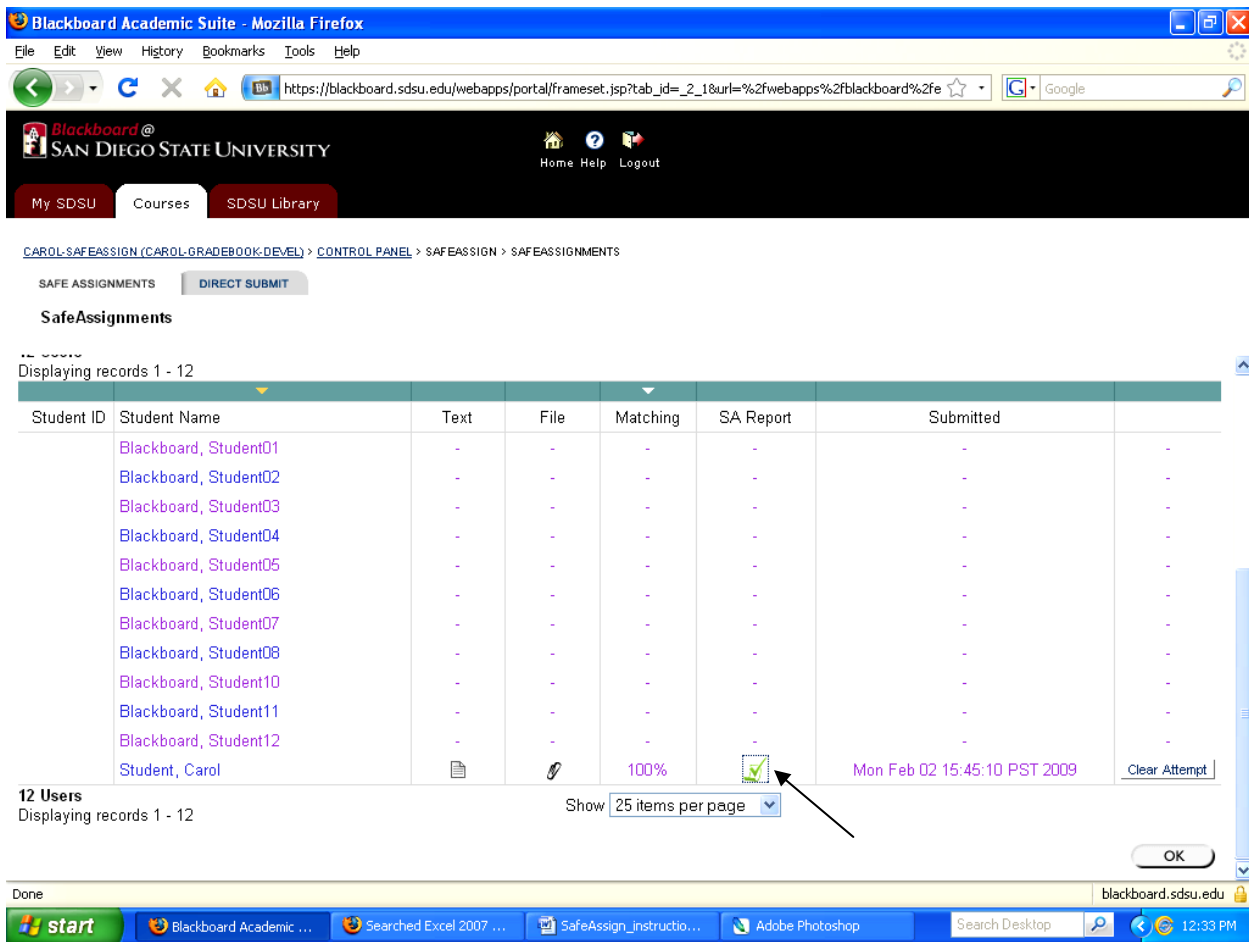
Blackboard Academic Suite - Mozilla Firefox

File Edit View History Bookmarks Tools Help

https://blackboard.sdsu.edu/webapps/portal/frameset.jsp?tab_id=_2_1&url=%2fwebapps%2fblackboard%2fe

Google

Blackboard@ SAN DIEGO STATE UNIVERSITY

Home Help Logout

My SDSU Courses SDSU Library

CAROL-SAFEASSIGN (CAROL-GRADEBOOK-DEVEL) > CONTROL PANEL > SAFEASSIGN > SAFEASSIGNMENTS

SAFE ASSIGNMENTS DIRECT SUBMIT

SafeAssignments

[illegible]
Displaying records 1 - 12

| Student ID | Student Name | Text | File | Matching | SA Report | Submitted | |
|---|---|---|---|---|---|---|---|
| | Blackboard, Student01 | - | - | - | - | - | - |
| | Blackboard, Student02 | - | - | - | - | - | - |
| | Blackboard, Student03 | - | - | - | - | - | - |
| | Blackboard, Student04 | - | - | - | - | - | - |
| | Blackboard, Student05 | - | - | - | - | - | - |
| | Blackboard, Student06 | - | - | - | - | - | - |
| | Blackboard, Student07 | - | - | - | - | - | - |
| | Blackboard, Student08 | - | - | - | - | - | - |
| | Blackboard, Student10 | - | - | - | - | - | - |
| | Blackboard, Student11 | - | - | - | - | - | - |
| | Blackboard, Student12 | - | - | - | - | - | - |
| | Student, Carol | | | 100% | | Mon Feb 02 15:45:10 PST 2009 | Clear Attempt |

12 Users
Displaying records 1 - 12

Show 25 items per page

OK

Done

blackboard.sdsu.edu

start Blackboard Academic ... Searched Excel 2007 ... SafeAssign_instructio... Adobe Photoshop Search Desktop 12:33 PM